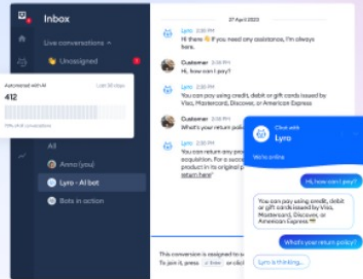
Inbox

Live conversations

Unassigned

Automated with AI

Last 30 days

412

All

Anna (you)

Lyro - AI bot

Bots in action

27 April 2023

Lyro 2:30 PM
Hi there 👋 If you need any assistance, I'm always here.

Customer 2:30 PM
Hi, how can I pay?

Lyro 2:30 PM
You can pay using credit, debit or gift cards issued by Visa, Mastercard, Discover, or American Express

Customer 2:30 PM
What's your return policy?

Lyro 2:30 PM
You can return any product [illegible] acquisition. For a succ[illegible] product in its original p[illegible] return here

This conversion is assigned to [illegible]
To join it, press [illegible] or click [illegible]

Chat with
Lyro
We're online

Hi, how can I pay?

You can pay using credit, debit or gift cards issued by Visa, Mastercard, Discover, or American Express 💳

What's your return policy?

Lyro is thinking...